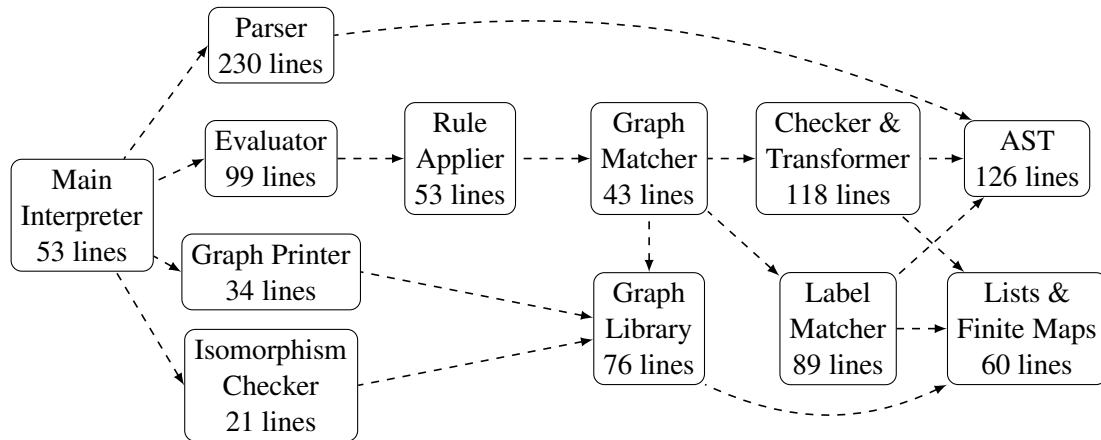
Parser
230 lines

Main
Interpreter
53 lines

Evaluator
99 lines

Rule
Applier
53 lines

Graph
Matcher
43 lines

Checker &
Transformer
118 lines

AST
126 lines

Graph Printer
34 lines

Graph
Library
76 lines

Label
Matcher
89 lines

Lists &
Finite Maps
60 lines

Isomorphism
Checker
21 lines